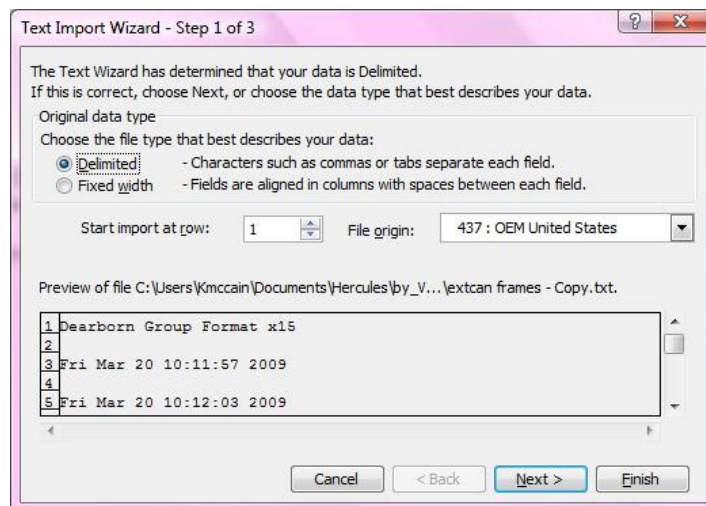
Text Import Wizard - Step 1 of 3

?

X

The Text Wizard has determined that your data is Delimited.
If this is correct, choose Next, or choose the data type that best describes your data.

Original data type

Choose the file type that best describes your data:

Delimited - Characters such as commas or tabs separate each field.

Fixed width - Fields are aligned in columns with spaces between each field.

Start import at row: 1

File origin: 437 : OEM United States

Preview of file C:\Users\Kmccain\Documents\Hercules\by_V...\extcan frames - Copy.txt.

1 Dearborn Group Format x15
2
3 Fri Mar 20 10:11:57 2009
4
5 Fri Mar 20 10:12:03 2009

Cancel

< Back

Next >

Finish